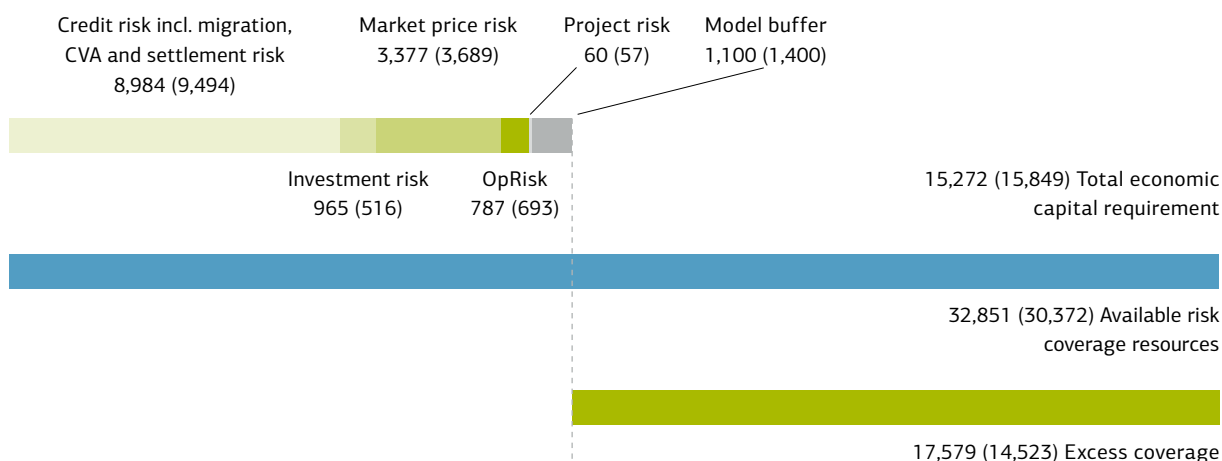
Credit risk incl. migration, CVA and settlement risk
8,984 (9,494)

Market price risk
3,377 (3,689)

Project risk
60 (57)

Model buffer
1,100 (1,400)

Investment risk
965 (516)

OpRisk
787 (693)

15,272 (15,849) Total economic capital requirement

32,851 (30,372) Available risk coverage resources

17,579 (14,523) Excess coverage